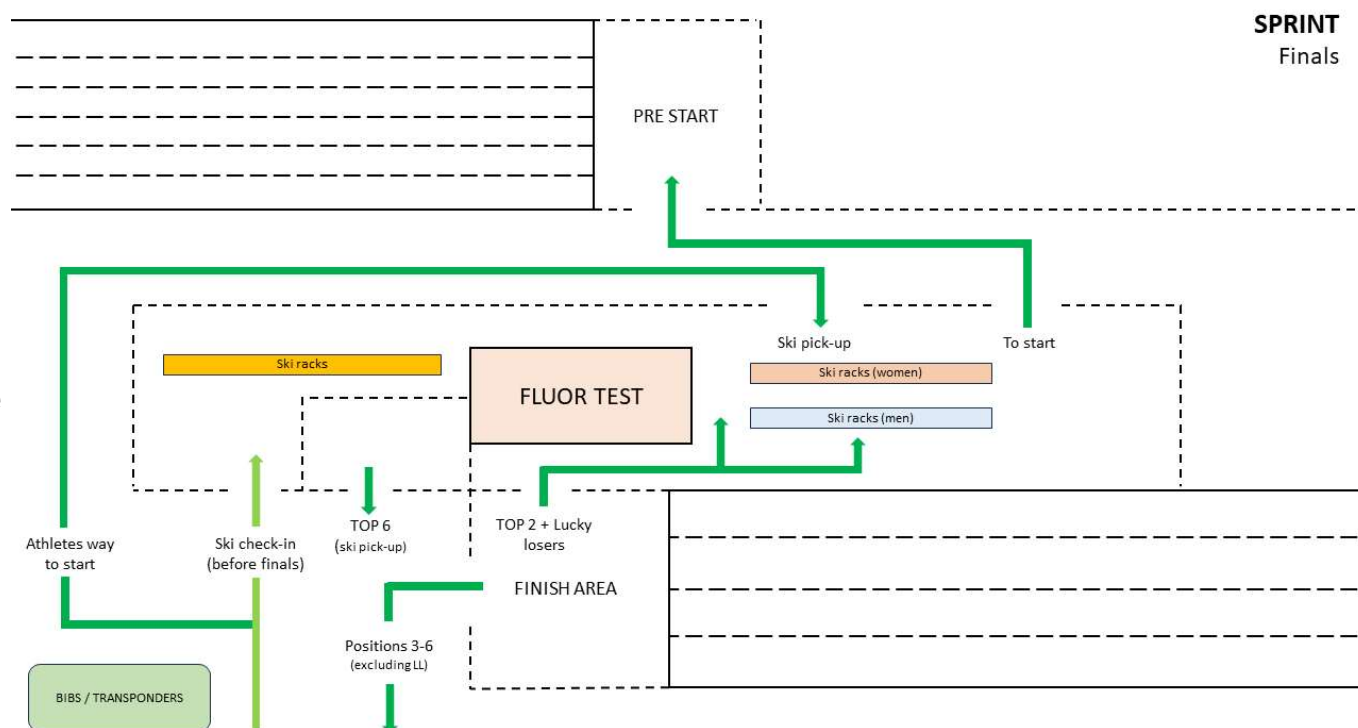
SPRINT
Finals

PRE START

Ski pick-up

To start

Ski racks

FLUOR TEST

Ski racks (women)

Ski racks (men)

Athletes way to start

Ski check-in (before finals)

TOP 6 (ski pick-up)

TOP 2 + Lucky losers

FINISH AREA

Positions 3-6 (excluding LL)

BIBS / TRANSPONDERS